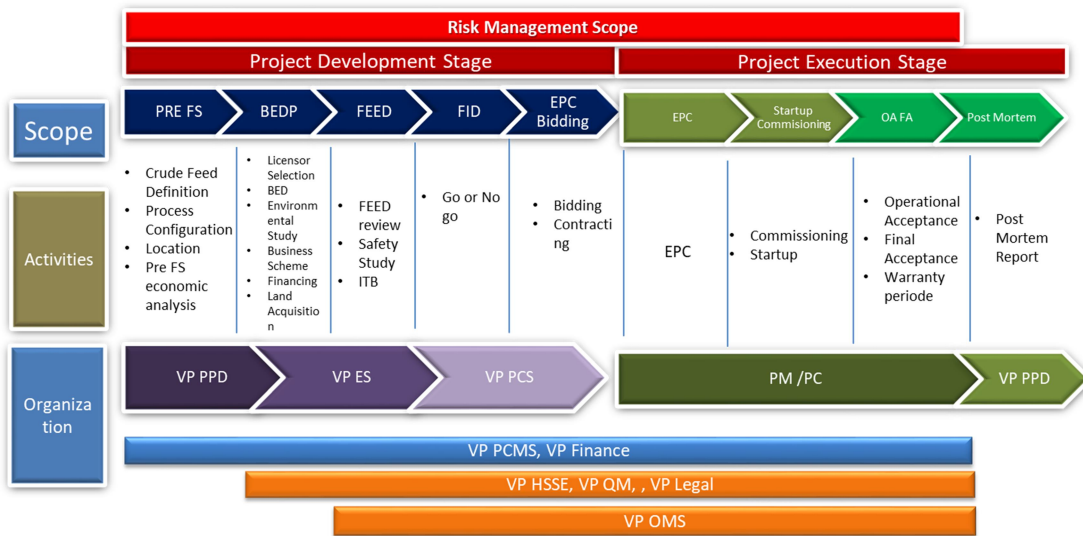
Risk Management Scope

Project Development Stage

Project Execution Stage

Scope

PRE FS
BEDP
FEED
FID
EPC Bidding
EPC
Startup Commisioning
OA FA
Post Mortem

Activities

- Crude Feed Definition
- Process Configuration
- Location
- Pre FS economic analysis

- Licensor Selection
- BED
- Environmental Study
- Business Scheme
- Financing
- Land Acquisition

- FEED review
- Safety Study
- ITB

- Go or No go

- Bidding
- Contracting

EPC

- Commissioning
- Startup

- Operational Acceptance
- Final Acceptance
- Warranty periode

- Post Mortem Report

Organization

VP PPD
VP ES
VP PCS
PM /PC
VP PPD

VP PCMS, VP Finance

VP HSSE, VP QM, , VP Legal

VP OMS